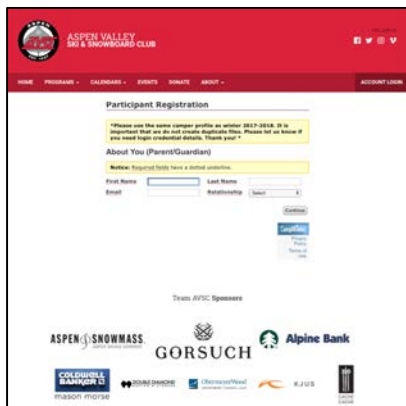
ASPEN VALLEY
SKI & SNOWBOARD CLUB

HOME PROGRAMS CALENDARS EVENTS DONATE ABOUT

ACCOUNT LOGIN

Participant Registration

*Please use the same camper profile as winter 2017-2018. It is important that we do not create duplicate files. Please let us know if you need login credential details. Thank you! *

About You (Parent/Guardian)

Notice: Required fields have a dotted underline.

First Name

Last Name

Email

Relationship

Select

Continue

Privacy Policy

Terms of Use

Team AVSC Sponsors

ASPEN SNOWMASS

GORSUCH

Alpine Bank

COLDWELL BANKER

mason morse

DOUBLE DIAMOND

KJUS